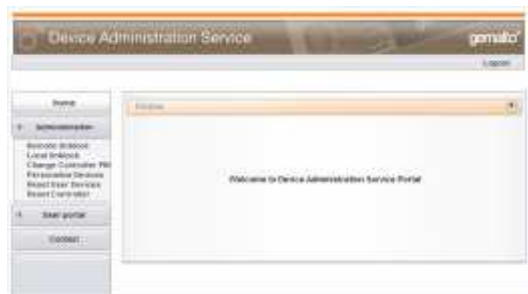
Device Administration Service

gemalto

Logout

Home

Administration

Remote Unlock
Local Unlock
Change Controller PIN
Personalize Devices
Reset User Services
Reset Controller

User portal

Contact

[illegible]

Welcome to Device Administration Service Portal